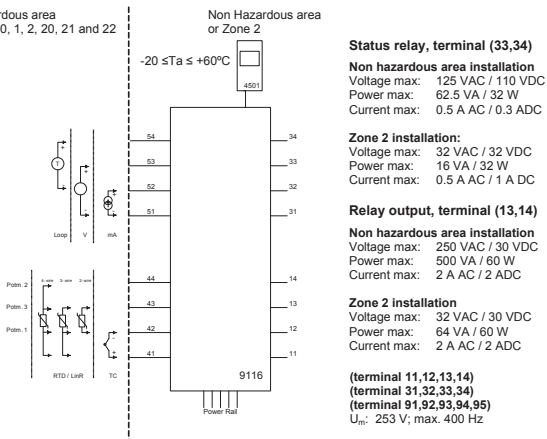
rdous area
0, 1, 2, 20, 21 and 22

Non Hazardous area
or Zone 2

-20 ≤Ta ≤ +60ºC

4501

54
53
52
51
44
43
42
41

34
33
32
31
14
13
12
11

Loop
V
mA

Potm. 2
Potm. 3
Potm. 1

4- wire
3- wire
2- wire

RTD / LinR
TC

9116

Power Rail

**Status relay, terminal (33,34)**

**Non hazardous area installation**
Voltage max: 125 VAC / 110 VDC
Power max: 62.5 VA / 32 W
Current max: 0.5 A AC / 0.3 ADC

**Zone 2 installation:**
Voltage max: 32 VAC / 32 VDC
Power max: 16 VA / 32 W
Current max: 0.5 A AC / 1 A DC

**Relay output, terminal (13,14)**

**Non hazardous area installation**
Voltage max: 250 VAC / 30 VDC
Power max: 500 VA / 60 W
Current max: 2 A AC / 2 ADC

**Zone 2 installation**
Voltage max: 32 VAC / 30 VDC
Power max: 64 VA / 60 W
Current max: 2 A AC / 2 ADC

**(terminal 11,12,13,14)**
**(terminal 31,32,33,34)**
**(terminal 91,92,93,94,95)**
$U_m$: 253 V; max. 400 Hz